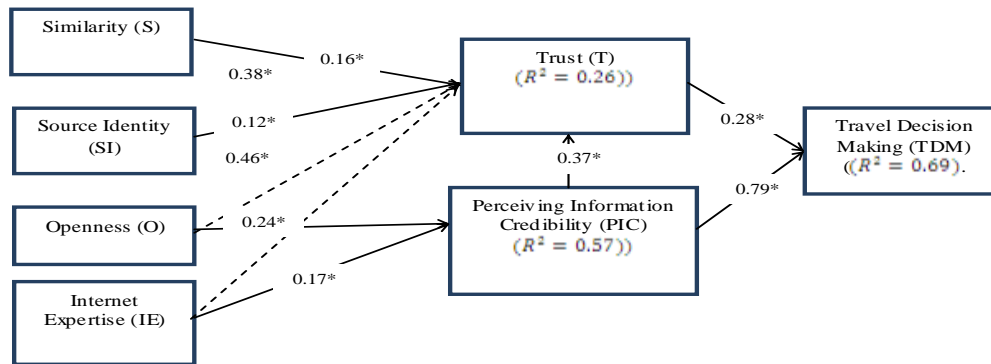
Similarity (S)

0.16*

0.38*

Trust (T)
$(R^2 = 0.26))$

Source Identity (SI)

0.12*

0.46*

0.28*

Travel Decision Making (TDM)
$((R^2 = 0.69)$.

0.37*

0.79*

Openness (O)

0.24*

Perceiving Information Credibility (PIC)
$(R^2 = 0.57))$

Internet Expertise (IE)

0.17*